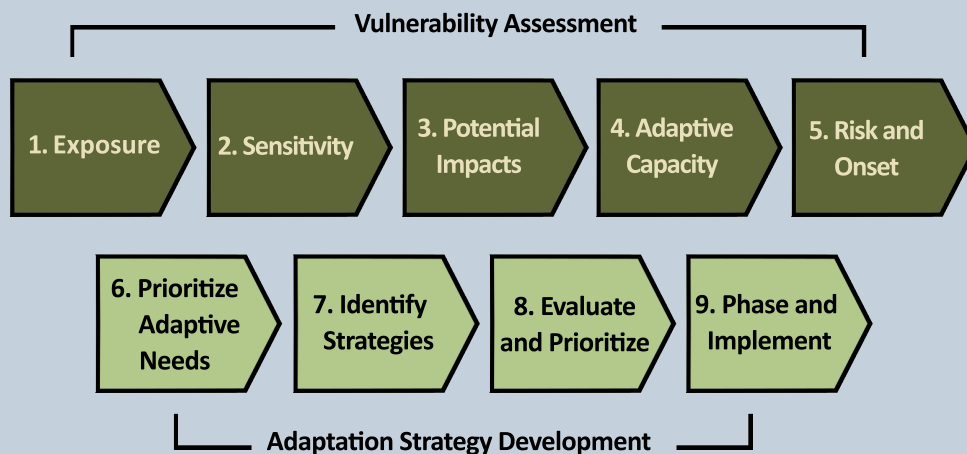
Vulnerability Assessment

1. Exposure

2. Sensitivity

3. Potential Impacts

4. Adaptive Capacity

5. Risk and Onset

6. Prioritize Adaptive Needs

7. Identify Strategies

8. Evaluate and Prioritize

9. Phase and Implement

Adaptation Strategy Development